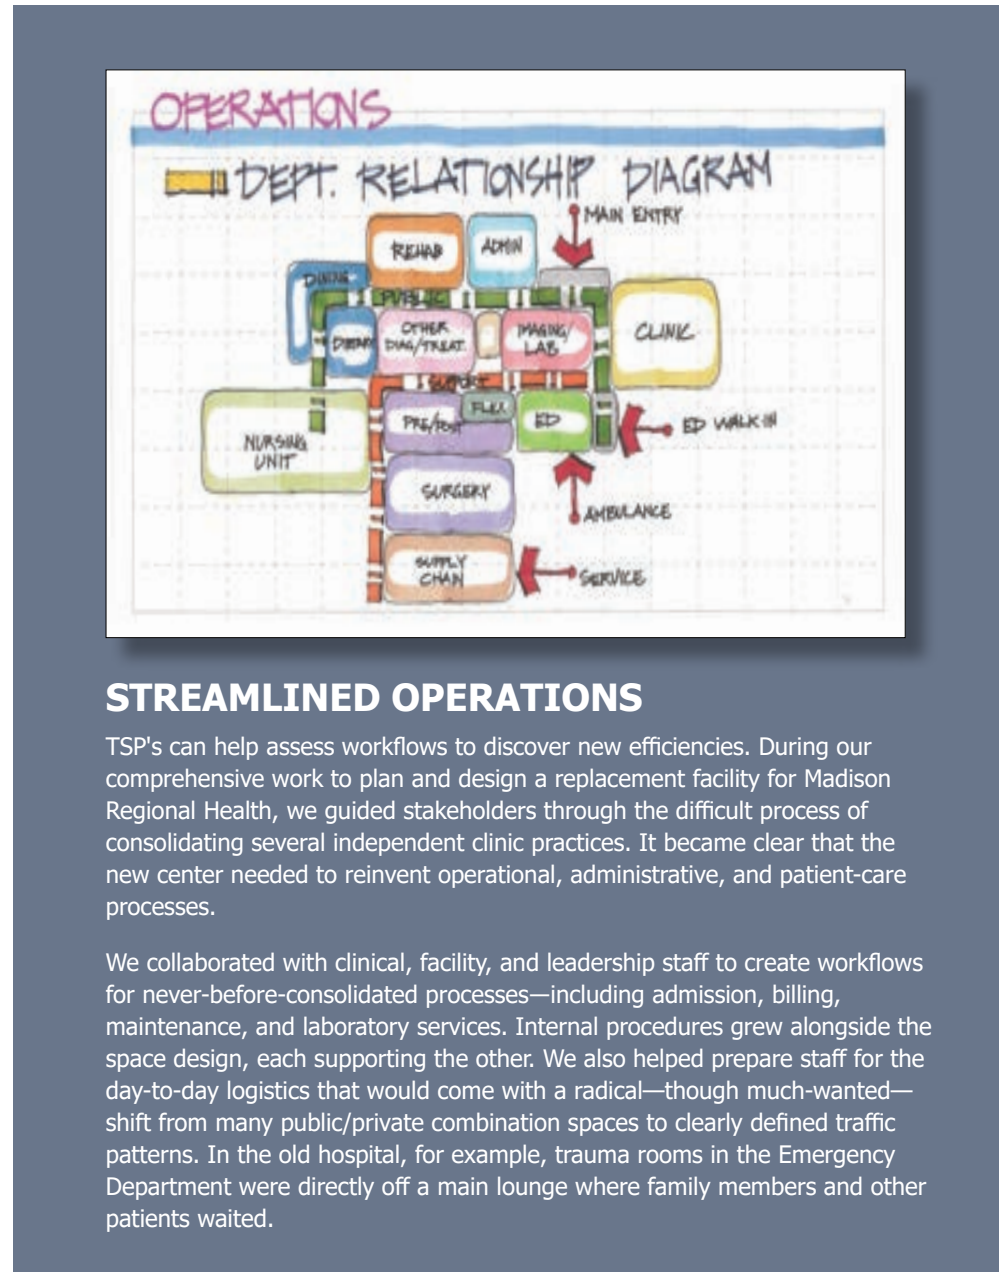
OPERATIONS

DEPT. RELATIONSHIP DIAGRAM

MAIN ENTRY

REHAB

ADMIN

DINING

PUBLIC

DIETARY

OTHER DIAG/TREAT.

IMAGING/ LAB

CLINIC

SUPPORT

FLEX

NURSING UNIT

PRE/POST

ED

ED WALK IN

SURGERY

AMBULANCE

SUPPLY CHAIN

SERVICE

STREAMLINED OPERATIONS

TSP's can help assess workflows to discover new efficiencies. During our comprehensive work to plan and design a replacement facility for Madison Regional Health, we guided stakeholders through the difficult process of consolidating several independent clinic practices. It became clear that the new center needed to reinvent operational, administrative, and patient-care processes.

We collaborated with clinical, facility, and leadership staff to create workflows for never-before-consolidated processes—including admission, billing, maintenance, and laboratory services. Internal procedures grew alongside the space design, each supporting the other. We also helped prepare staff for the day-to-day logistics that would come with a radical—though much-wanted—shift from many public/private combination spaces to clearly defined traffic patterns. In the old hospital, for example, trauma rooms in the Emergency Department were directly off a main lounge where family members and other patients waited.